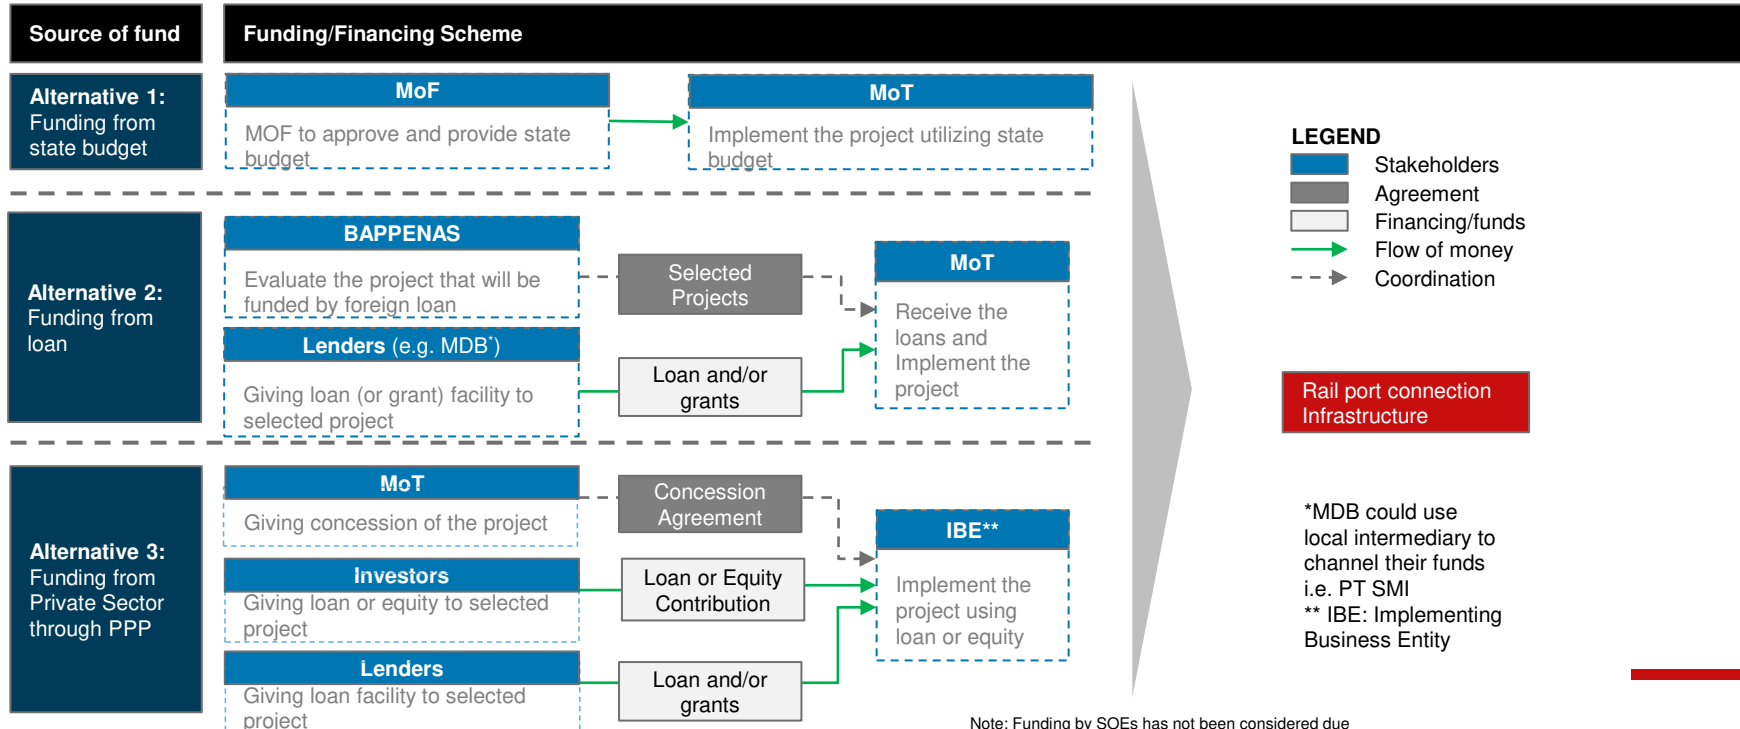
Source of fund

Funding/Financing Scheme

Alternative 1: Funding from state budget

MoF

MOF to approve and provide state budget

MoT

Implement the project utilizing state budget

Alternative 2: Funding from loan

BAPPENAS

Evaluate the project that will be funded by foreign loan

Selected Projects

MoT

Receive the loans and Implement the project

Lenders (e.g. MDB*)

Giving loan (or grant) facility to selected project

Loan and/or grants

Alternative 3: Funding from Private Sector through PPP

MoT

Giving concession of the project

Concession Agreement

IBE**

Implement the project using loan or equity

Investors

Giving loan or equity to selected project

Loan or Equity Contribution

Lenders

Giving loan facility to selected project

Loan and/or grants

LEGEND

Stakeholders

Agreement

Financing/funds

Flow of money

Coordination

Rail port connection Infrastructure

*MDB could use local intermediary to channel their funds i.e. PT SMI

** IBE: Implementing Business Entity

Note: Funding by SOEs has not been considered due